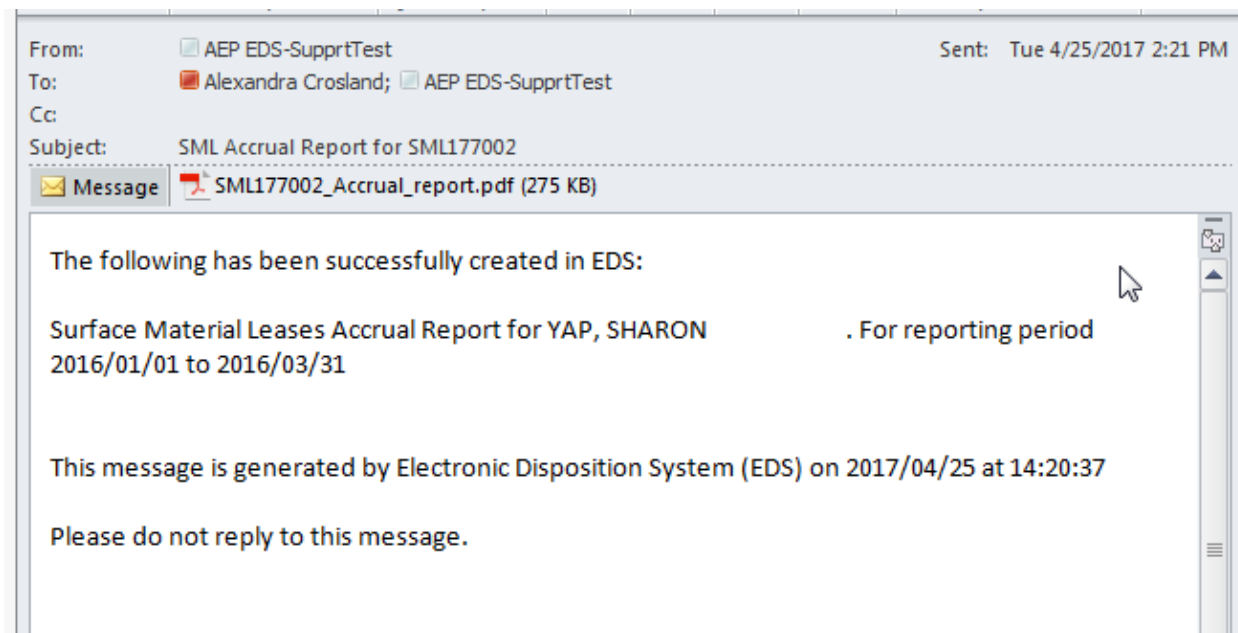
From: AEP EDS-SupprtTest
Sent: Tue 4/25/2017 2:21 PM
To: Alexandra Crosland; AEP EDS-SupprtTest
Cc:
Subject: SML Accrual Report for SML177002

Message
SML177002_Accrual_report.pdf (275 KB)

The following has been successfully created in EDS:

Surface Material Leases Accrual Report for YAP, SHARON . For reporting period 2016/01/01 to 2016/03/31

This message is generated by Electronic Disposition System (EDS) on 2017/04/25 at 14:20:37

Please do not reply to this message.